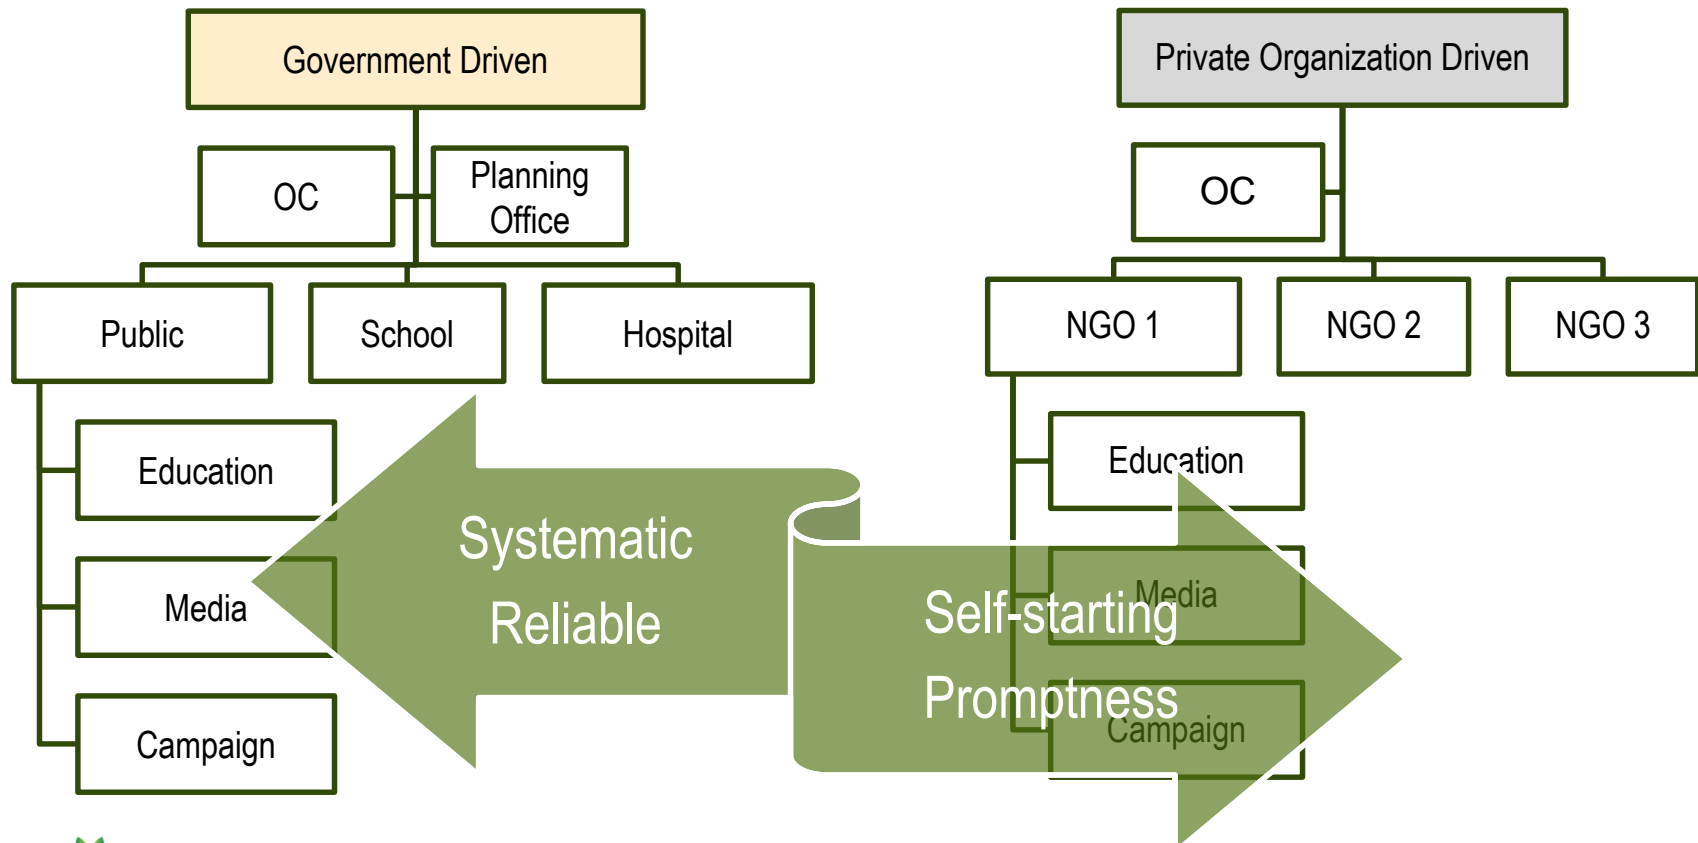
Government Driven

OC

Planning Office

Public

School

Hospital

Education

Media

Campaign

Private Organization Driven

OC

NGO 1

NGO 2

NGO 3

Education

Media

Campaign

Systematic

Reliable

Self-starting

Promptness